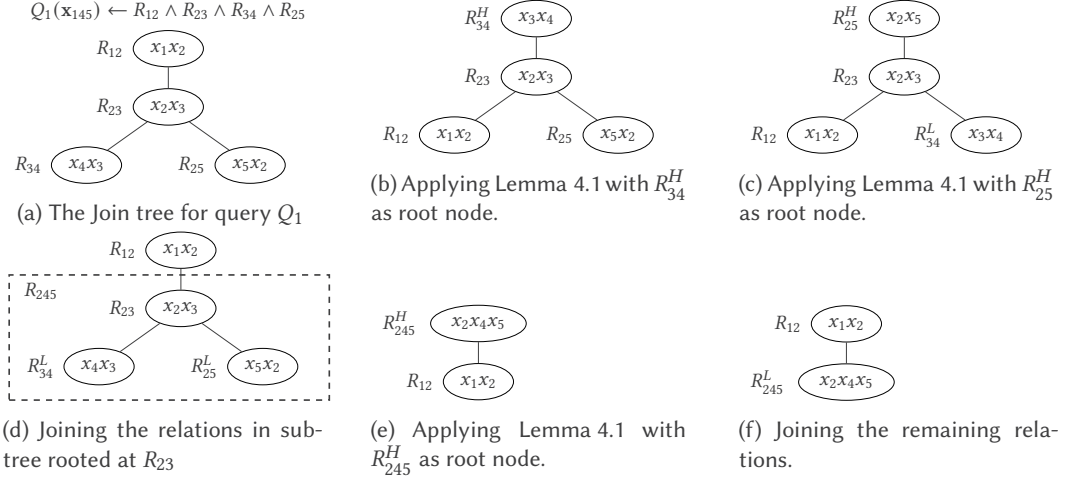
$Q_1(\mathbf{x}_{145}) \leftarrow R_{12} \wedge R_{23} \wedge R_{34} \wedge R_{25}$

$R_{12}$ $x_1x_2$

$R_{23}$ $x_2x_3$

$R_{34}$ $x_4x_3$ $R_{25}$ $x_5x_2$

(a) The Join tree for query $Q_1$

$R_{34}^H$ $x_3x_4$

$R_{23}$ $x_2x_3$

$R_{12}$ $x_1x_2$ $R_{25}$ $x_5x_2$

(b) Applying Lemma 4.1 with $R_{34}^H$ as root node.

$R_{25}^H$ $x_2x_5$

$R_{23}$ $x_2x_3$

$R_{12}$ $x_1x_2$ $R_{34}^L$ $x_3x_4$

(c) Applying Lemma 4.1 with $R_{25}^H$ as root node.

$R_{12}$ $x_1x_2$

$R_{245}$

$R_{23}$ $x_2x_3$

$R_{34}^L$ $x_4x_3$ $R_{25}^L$ $x_5x_2$

(d) Joining the relations in subtree rooted at $R_{23}$

$R_{245}^H$ $x_2x_4x_5$

$R_{12}$ $x_1x_2$

(e) Applying Lemma 4.1 with $R_{245}^H$ as root node.

$R_{12}$ $x_1x_2$

$R_{245}^L$ $x_2x_4x_5$

(f) Joining the remaining relations.